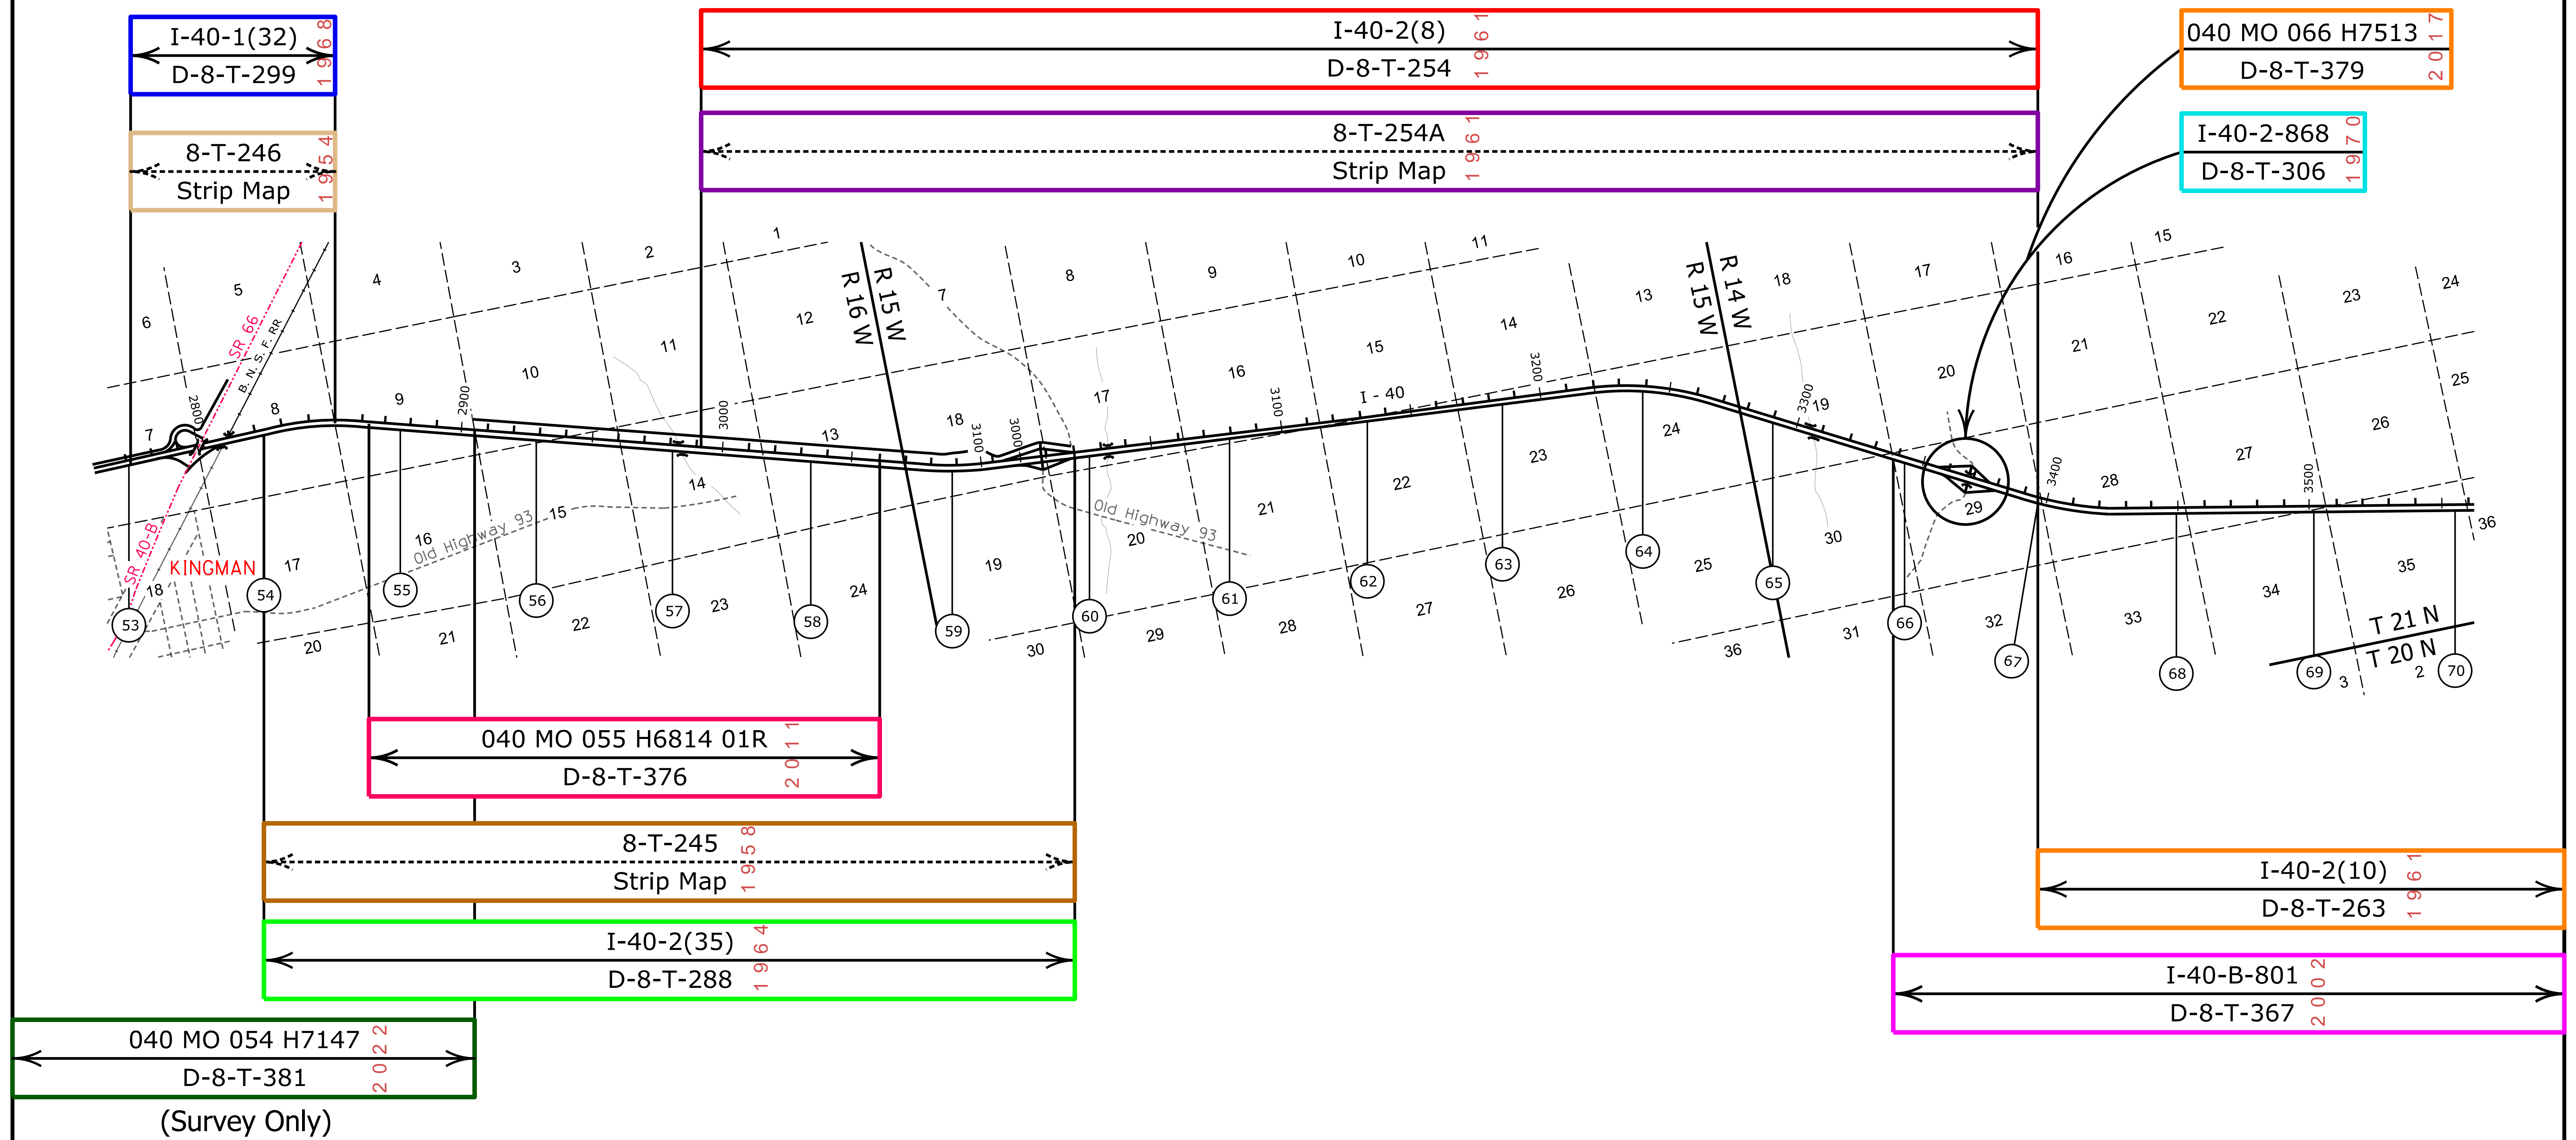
I-40-1(32)
D-8-T-299
1968

8-T-246
Strip Map
1954

I-40-2(8)
D-8-T-254
1961

8-T-254A
Strip Map
1961

040 MO 066 H7513
D-8-T-379
2017

I-40-2-868
D-8-T-306
1970

6 5 4 3 2 1 R 15 W R 16 W 7 8 9 10 11 R 14 W R 15 W 13 18 17 16 15 24 23 22 21 20 12 11 10 14 15 16 17 19 20 21 22 23 24 25 26 27 28 29 30 31 32 33 34 35 36

SR 66
B. N. S. F. RR
2800 2900 3000 3100 3000 3100 3200 3300 3400 3500
I - 40
Old Highway 93
Old Highway 93
SR 40-B
KINGMAN
T 21 N
T 20 N

53 54 55 56 57 58 59 60 61 62 63 64 65 66 67 68 69 70

040 MO 055 H6814 01R
D-8-T-376
2011

8-T-245
Strip Map
1958

I-40-2(35)
D-8-T-288
1964

040 MO 054 H7147
D-8-T-381
2022
(Survey Only)

I-40-2(10)
D-8-T-263
1961

I-40-B-801
D-8-T-367
2002